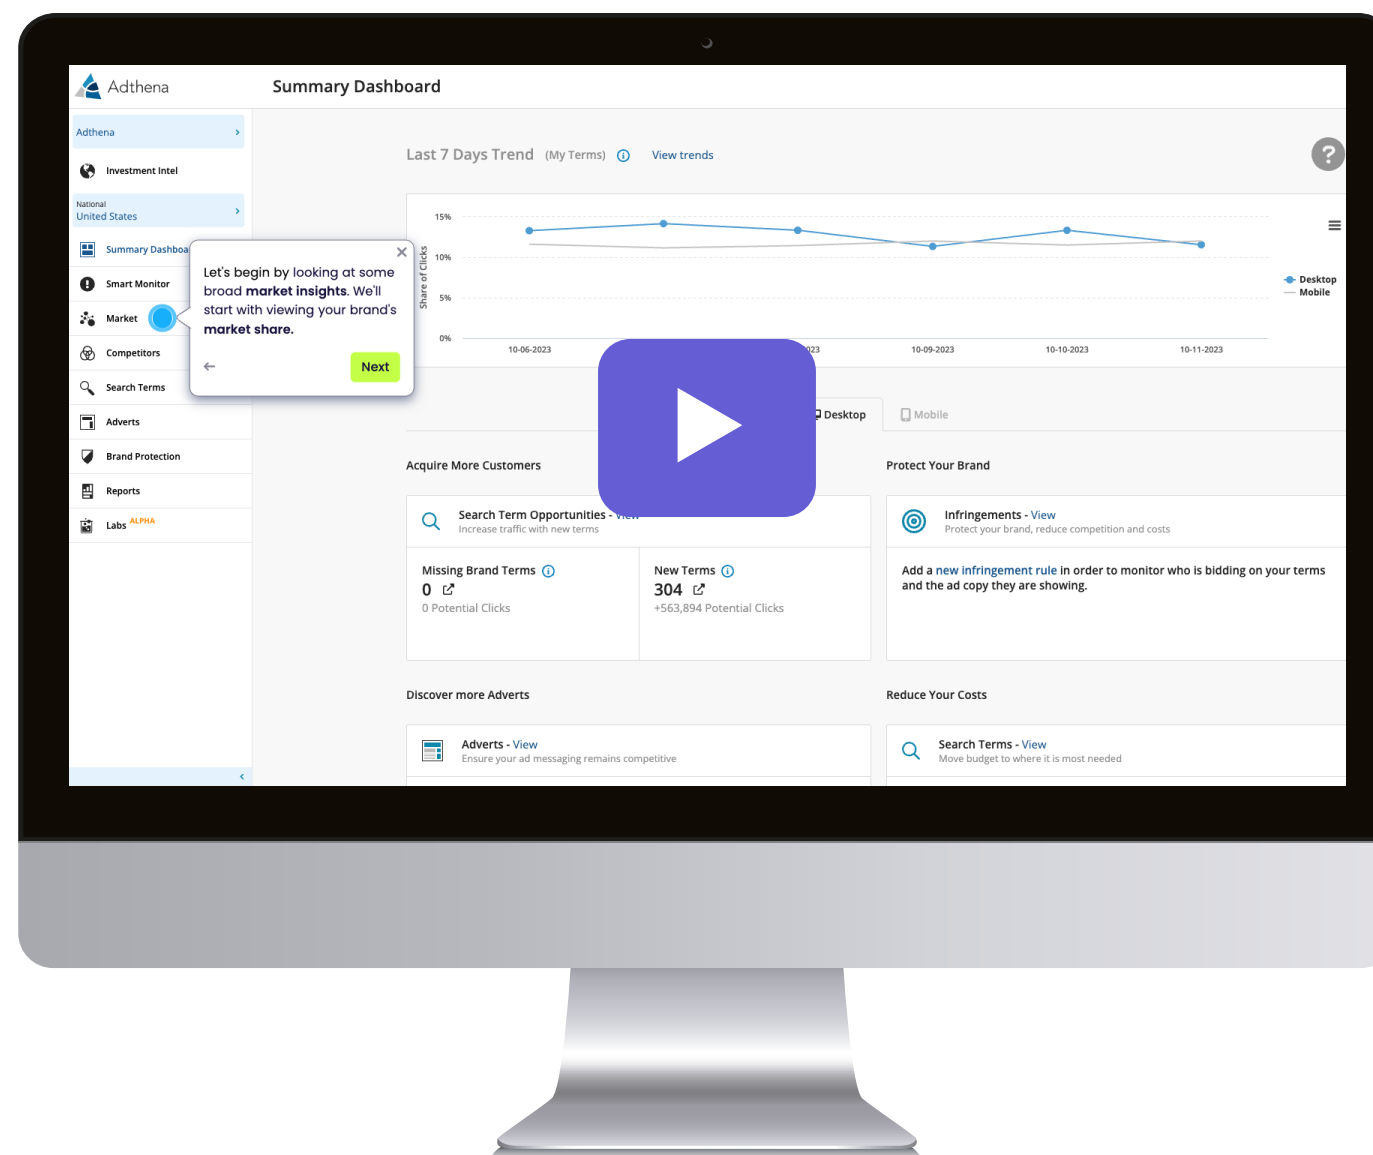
Adthena

Summary Dashboard

Adthena

Investment Intel

National
United States

Summary Dashboa

Smart Monitor

Market

Competitors

Search Terms

Adverts

Brand Protection

Reports

Labs ALPHA

Let's begin by looking at some broad **market insights**. We'll start with viewing your brand's **market share.**

Next

Last 7 Days Trend (My Terms) View trends

15%
10%
5%
0%
Share of Clicks

10-06-2023 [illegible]23 10-09-2023 10-10-2023 10-11-2023

Desktop
Mobile

Desktop Mobile

Acquire More Customers

Search Term Opportunities - View
Increase traffic with new terms

Missing Brand Terms
0
0 Potential Clicks

New Terms
304
+563,894 Potential Clicks

Protect Your Brand

Infringements - View
Protect your brand, reduce competition and costs

Add a new infringement rule in order to monitor who is bidding on your terms and the ad copy they are showing.

Discover more Adverts

Adverts - View
Ensure your ad messaging remains competitive

Reduce Your Costs

Search Terms - View
Move budget to where it is most needed